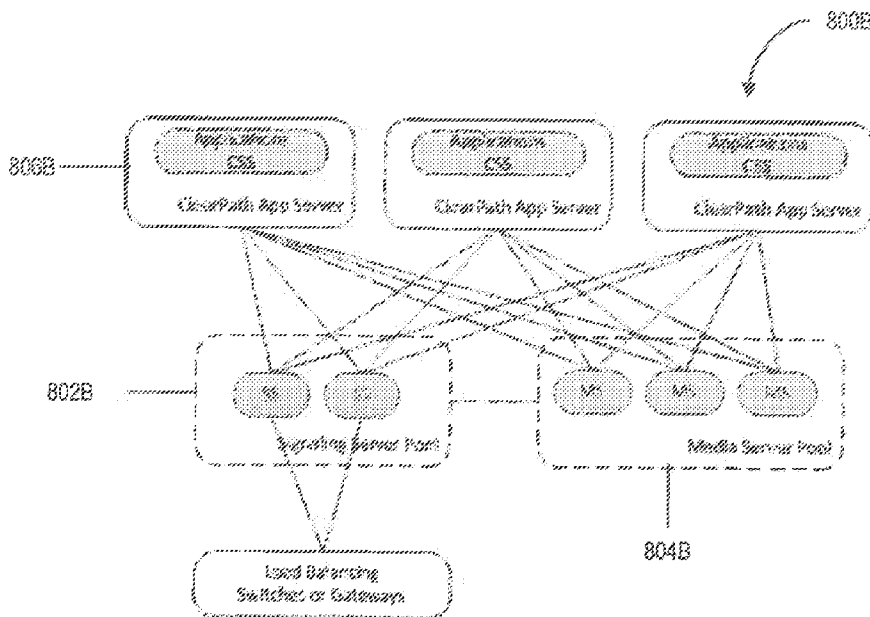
800B

806B

Application
CSS

ClearPath App Server

Application
CSS

ClearPath App Server

Application
CSS

ClearPath App Server

802B

SS

SS

Signaling Server Pool

MS

MS

MS

Media Server Pool

804B

Load Balancing
Switches or Gateways